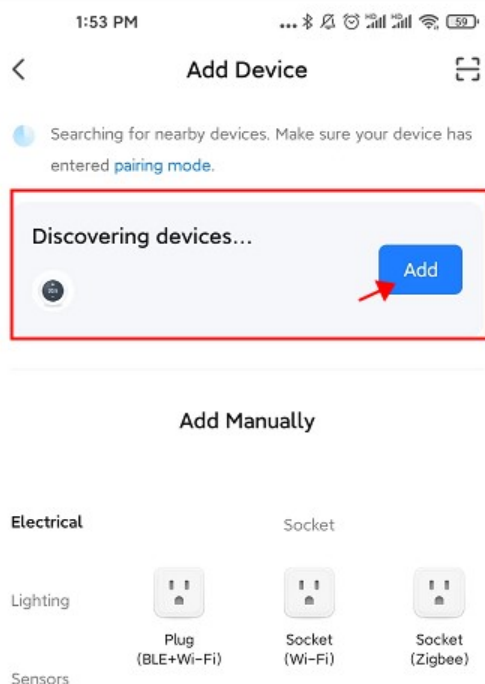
1:53 PM

59

Add Device

Searching for nearby devices. Make sure your device has entered pairing mode.

Discovering devices...

Add

Add Manually

Electrical

Socket

Lighting

Plug (BLE+Wi-Fi)

Socket (Wi-Fi)

Socket (Zigbee)

Sensors